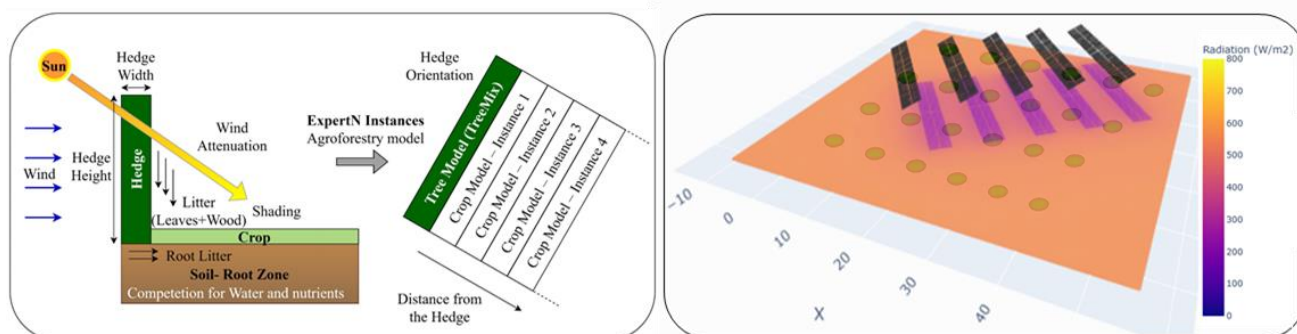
Sun

Hedge Width

Wind

Hedge Height

Hedge

Wind Attenuation

Litter (Leaves+Wood)

Shading

Crop

Root Litter

Soil- Root Zone

Competetion for Water and nutrients

ExpertN Instances

Agroforestry model

Hedge Orientation

Tree Model (TreeMix)

Crop Model – Instance 1

Crop Model – Instance 2

Crop Model – Instance 3

Crop Model – Instance 4

Distance from the Hedge

Radiation (W/m2)

800

700

600

500

400

300

200

100

0

-10

0

10

20

30

40

X